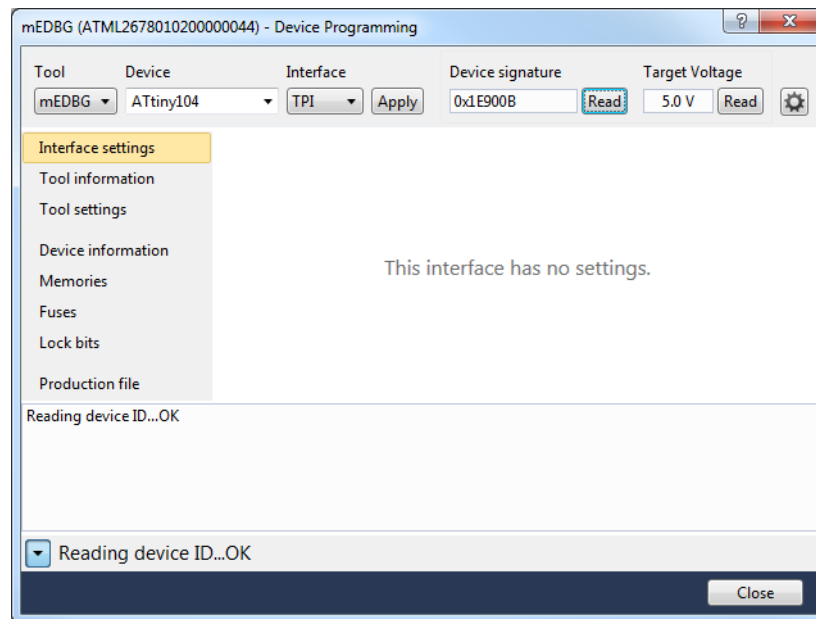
mEDBG (ATML2678010200000044) - Device Programming

?

Tool
mEDBG

Device
ATtiny104

Interface
TPI

Apply

Device signature
0x1E900B

Read

Target Voltage
5.0 V

Read

Interface settings
Tool information
Tool settings
Device information
Memories
Fuses
Lock bits
Production file

This interface has no settings.

Reading device ID...OK

Reading device ID...OK

Close